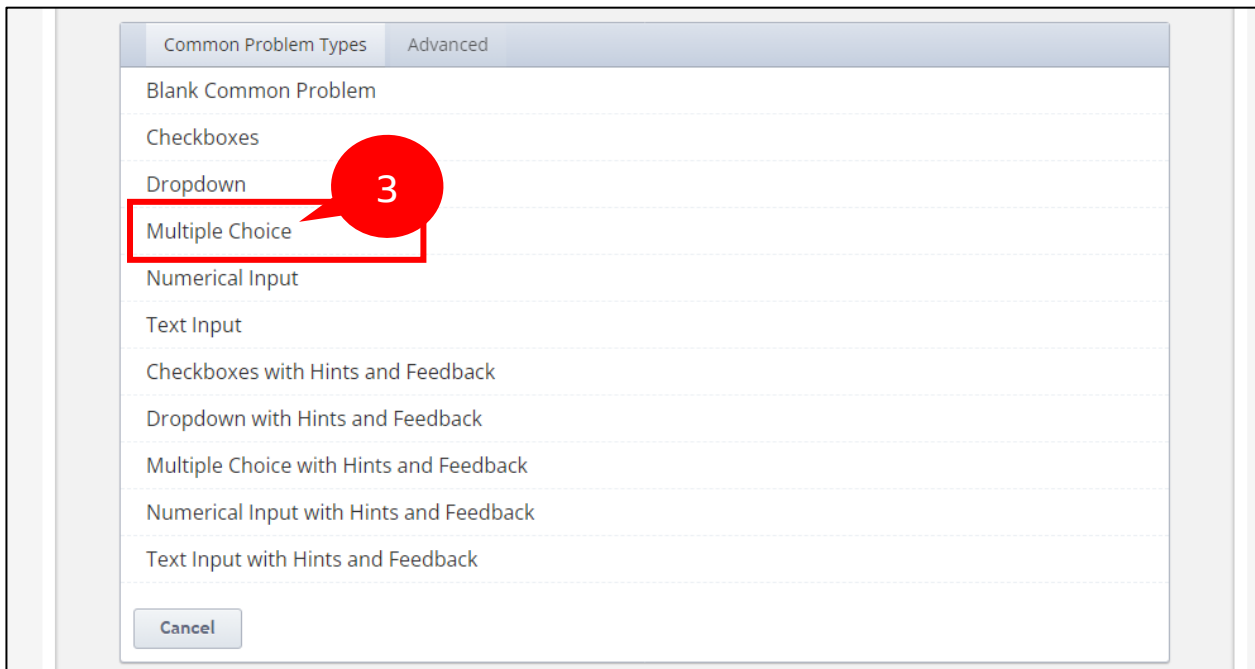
Common Problem Types Advanced

Blank Common Problem

Checkboxes

Dropdown

3

Multiple Choice

Numerical Input

Text Input

Checkboxes with Hints and Feedback

Dropdown with Hints and Feedback

Multiple Choice with Hints and Feedback

Numerical Input with Hints and Feedback

Text Input with Hints and Feedback

Cancel